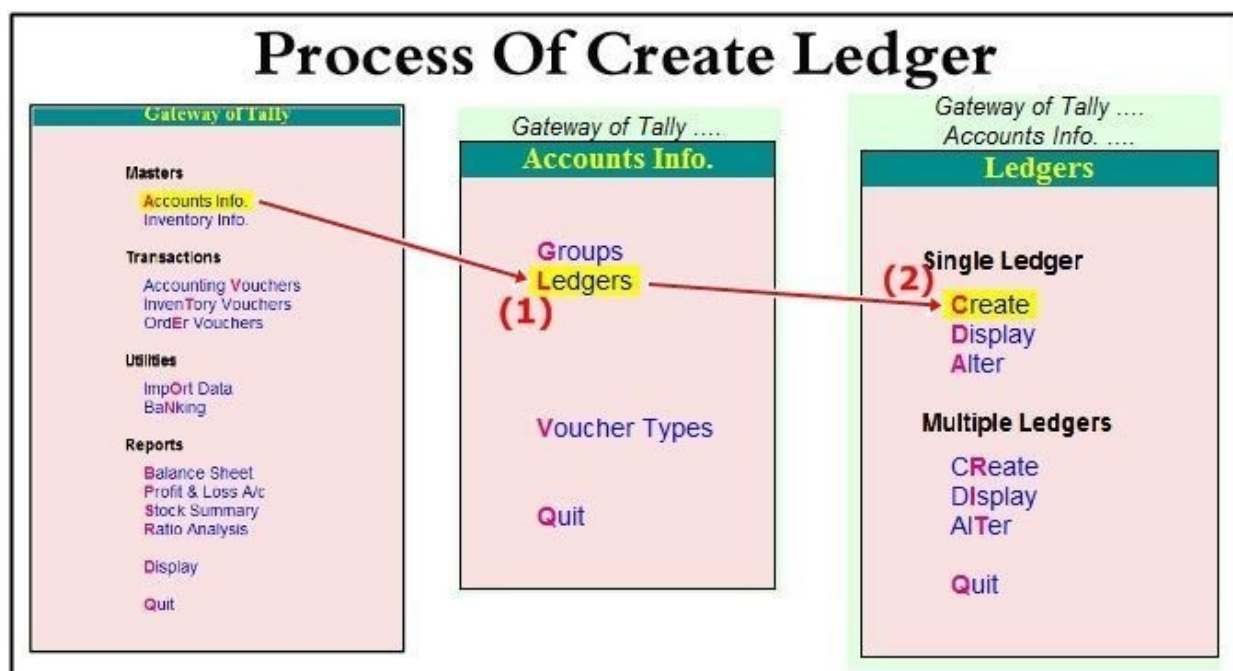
Process Of Create Ledger

Gateway of Tally

Masters
Accounts Info.
Inventory Info.

Transactions
Accounting Vouchers
InvenTory Vouchers
OrdEr Vouchers

Utilities
ImpOrt Data
BaNking

Reports
Balance Sheet
Profit & Loss A/c
Stock Summary
Ratio Analysis

Display

Quit

Gateway of Tally ....
Accounts Info.

Groups
Ledgers
(1)

Voucher Types

Quit

Gateway of Tally ....
Accounts Info. ....
Ledgers

Single Ledger
(2)
Create
Display
Alter

Multiple Ledgers
CReate
DIsplay
AlTer

Quit